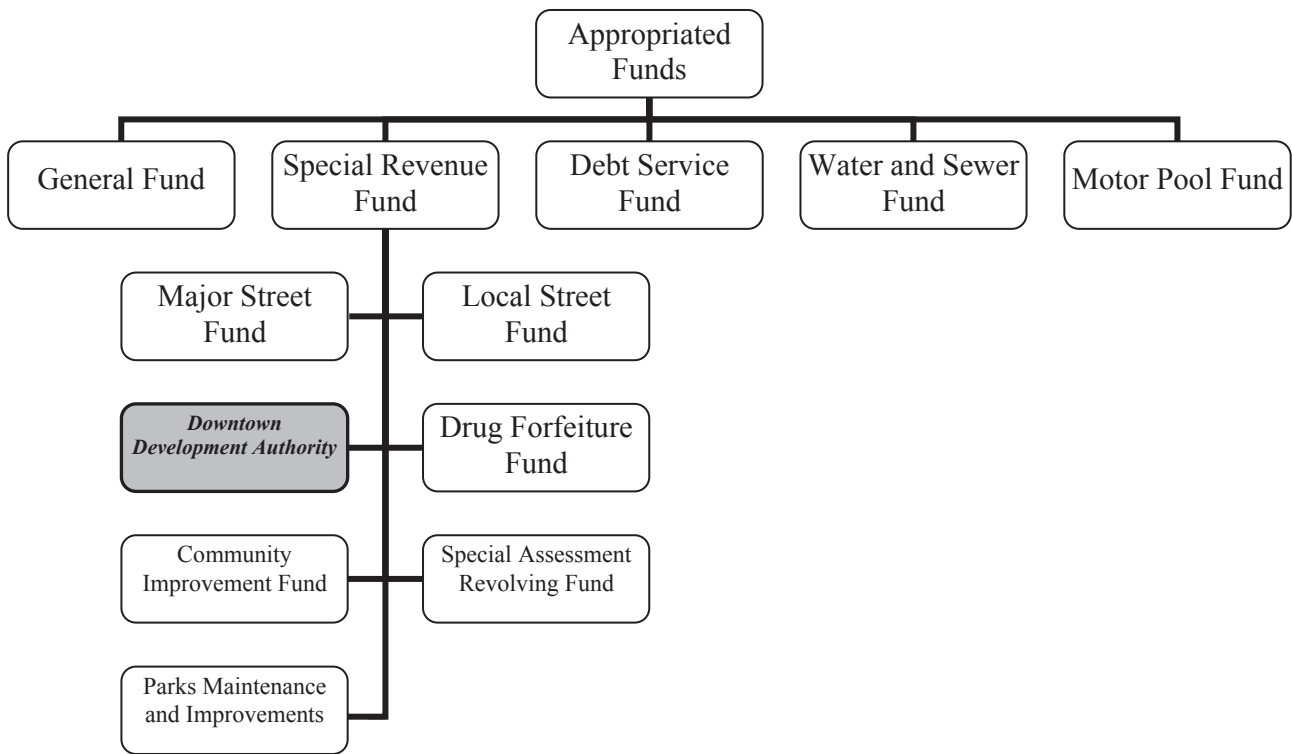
Appropriated Funds

General Fund

Special Revenue Fund

Debt Service Fund

Water and Sewer Fund

Motor Pool Fund

Major Street Fund

Local Street Fund

Downtown Development Authority

Drug Forfeiture Fund

Community Improvement Fund

Special Assessment Revolving Fund

Parks Maintenance and Improvements